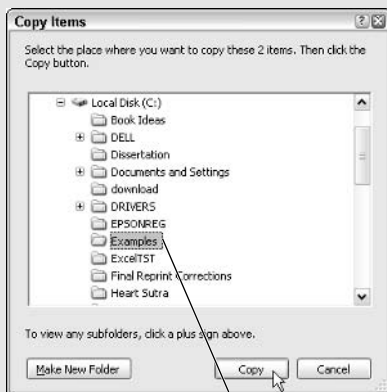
Copy Items

Select the place where you want to copy these 2 items. Then click the Copy button.

Local Disk (C:)
Book Ideas
DELL
Dissertation
Documents and Settings
download
DRIVERS
EPSONREG
Examples
ExcelTST
Final Reprint Corrections
Heart Sutra

To view any subfolders, click a plus sign above.

Make New Folder
Copy
Cancel